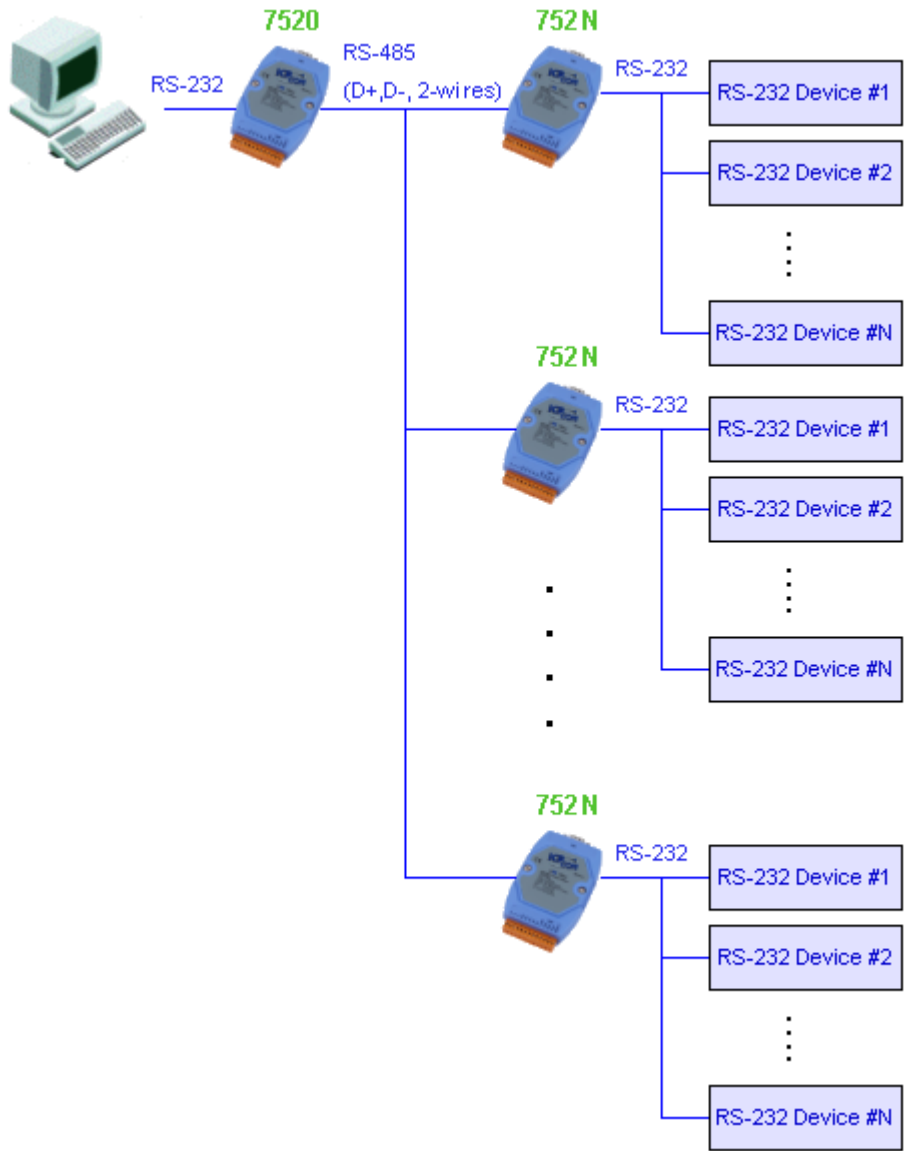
7520
RS-232
RS-485
(D+,D-, 2-wires)
752N
RS-232
RS-232 Device #1
RS-232 Device #2
RS-232 Device #N
752N
RS-232
RS-232 Device #1
RS-232 Device #2
RS-232 Device #N
752N
RS-232
RS-232 Device #1
RS-232 Device #2
RS-232 Device #N